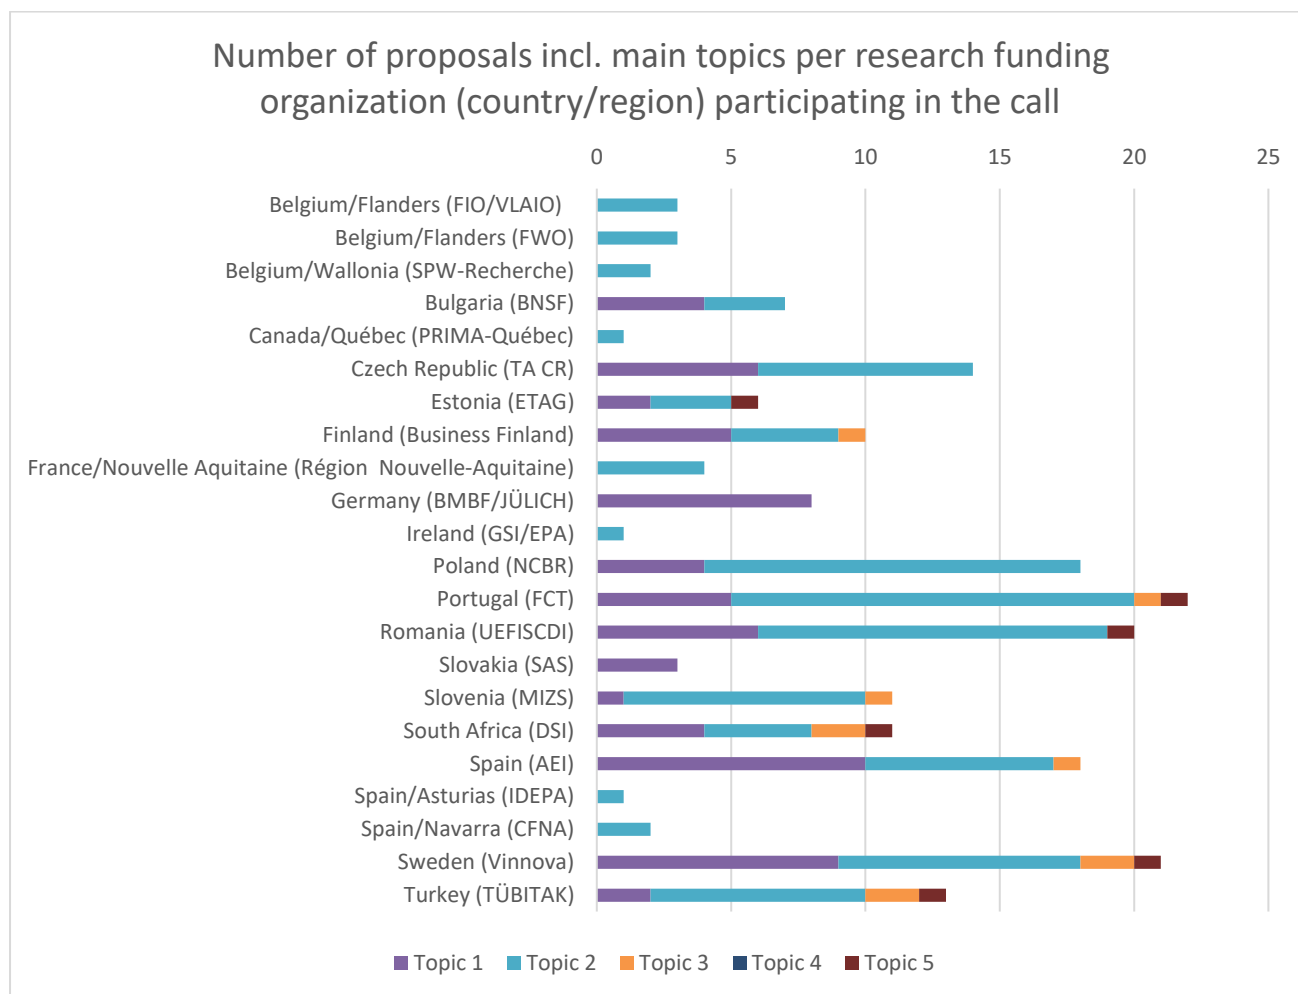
Number of proposals incl. main topics per research funding organization (country/region) participating in the call

0 5 10 15 20 25

Belgium/Flanders (FIO/VLAIO)
Belgium/Flanders (FWO)
Belgium/Wallonia (SPW-Recherche)
Bulgaria (BNSF)
Canada/Québec (PRIMA-Québec)
Czech Republic (TA CR)
Estonia (ETAG)
Finland (Business Finland)
France/Nouvelle Aquitaine (Région Nouvelle-Aquitaine)
Germany (BMBF/JÜLICH)
Ireland (GSI/EPA)
Poland (NCBR)
Portugal (FCT)
Romania (UEFISCDI)
Slovakia (SAS)
Slovenia (MIZS)
South Africa (DSI)
Spain (AEI)
Spain/Asturias (IDEPA)
Spain/Navarra (CFNA)
Sweden (Vinnova)
Turkey (TÜBITAK)

Topic 1 Topic 2 Topic 3 Topic 4 Topic 5